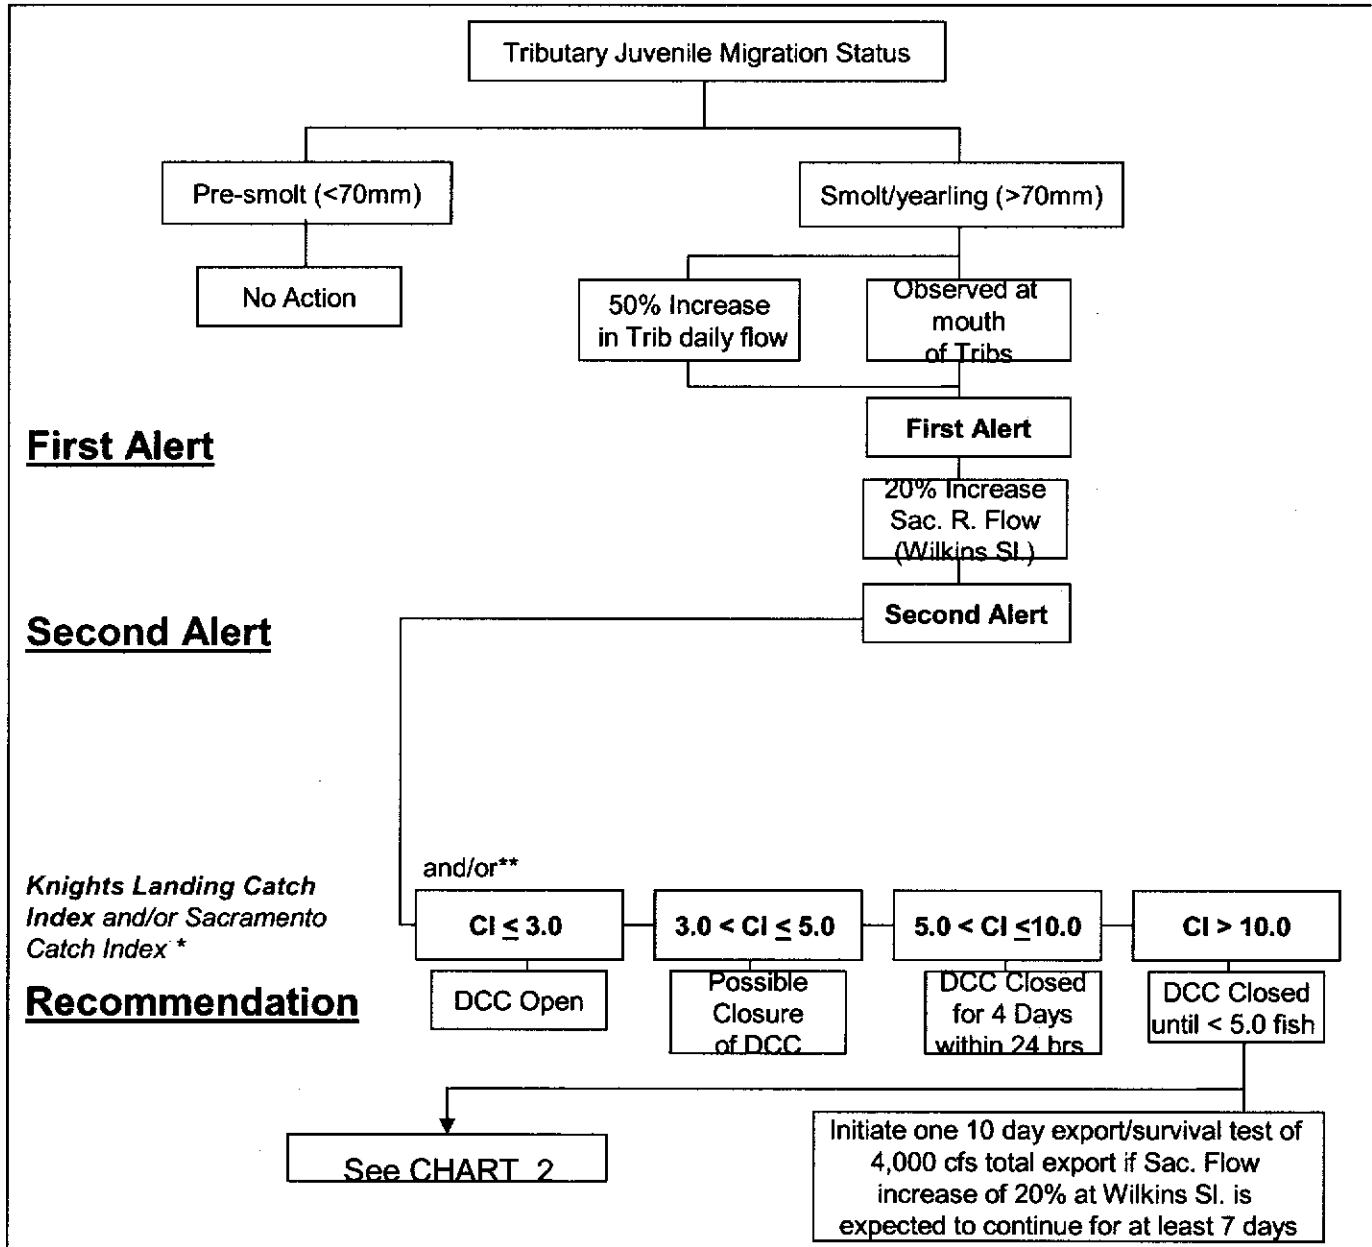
Tributary Juvenile Migration Status

Pre-smolt (<70mm)

Smolt/yearling (>70mm)

No Action

50% Increase in Trib daily flow

Observed at mouth of Tribs

First Alert

First Alert

20% Increase Sac. R. Flow (Wilkins Sl.)

Second Alert

Second Alert

and/or**

*Knights Landing Catch Index and/or Sacramento Catch Index \**

Recommendation

CI $\leq$ 3.0

3.0 < CI $\leq$ 5.0

5.0 < CI $\leq$10.0

CI > 10.0

DCC Open

Possible Closure of DCC

DCC Closed for 4 Days within 24 hrs

DCC Closed until < 5.0 fish

See CHART 2

Initiate one 10 day export/survival test of 4,000 cfs total export if Sac. Flow increase of 20% at Wilkins Sl. is expected to continue for at least 7 days